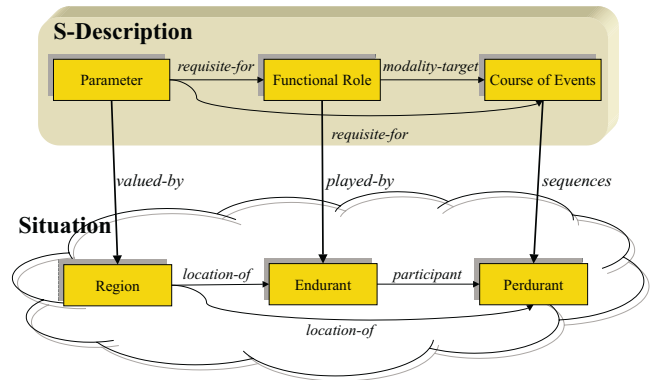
S-Description

Parameter

requisite-for

Functional Role

modality-target

Course of Events

requisite-for

valued-by

played-by

sequences

Situation

Region

location-of

Endurant

participant

Perdurant

location-of